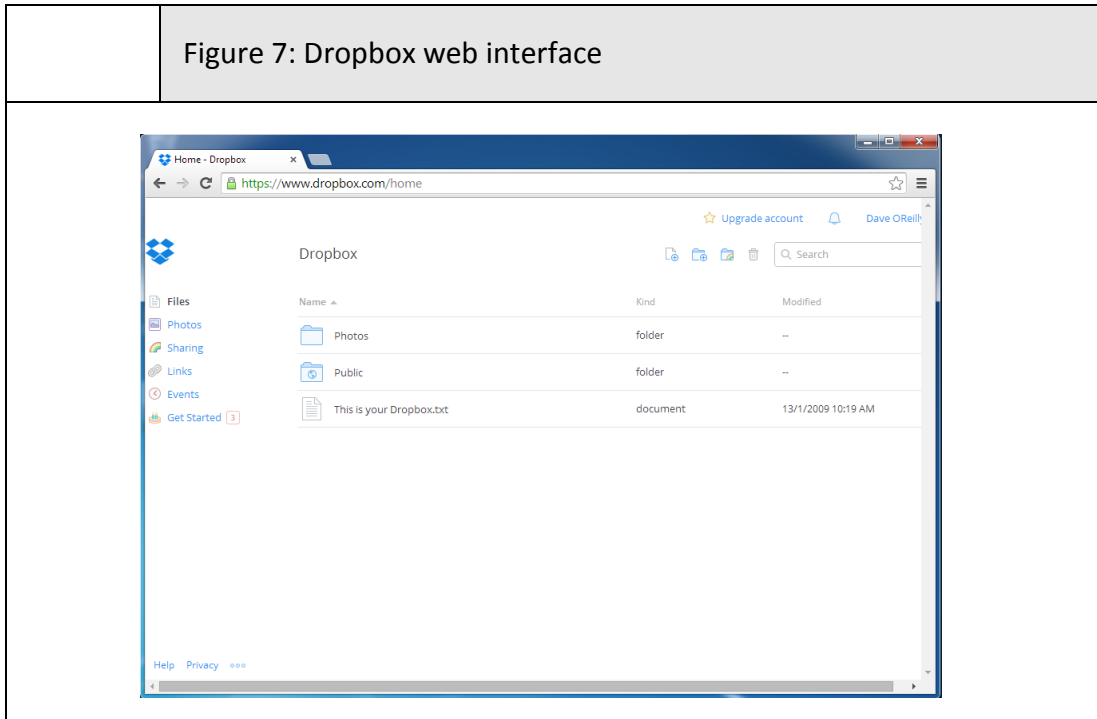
Figure 7: Dropbox web interface

Home - Dropbox ×

https://www.dropbox.com/home

Upgrade account

Dave OReilly

Dropbox

Search

Files
Photos
Sharing
Links
Events
Get Started 3

| Name ▲ | Kind | Modified |
|---|---|---|
| Photos | folder | -- |
| Public | folder | -- |
| This is your Dropbox.txt | document | 13/1/2009 10:19 AM |

Help Privacy •••